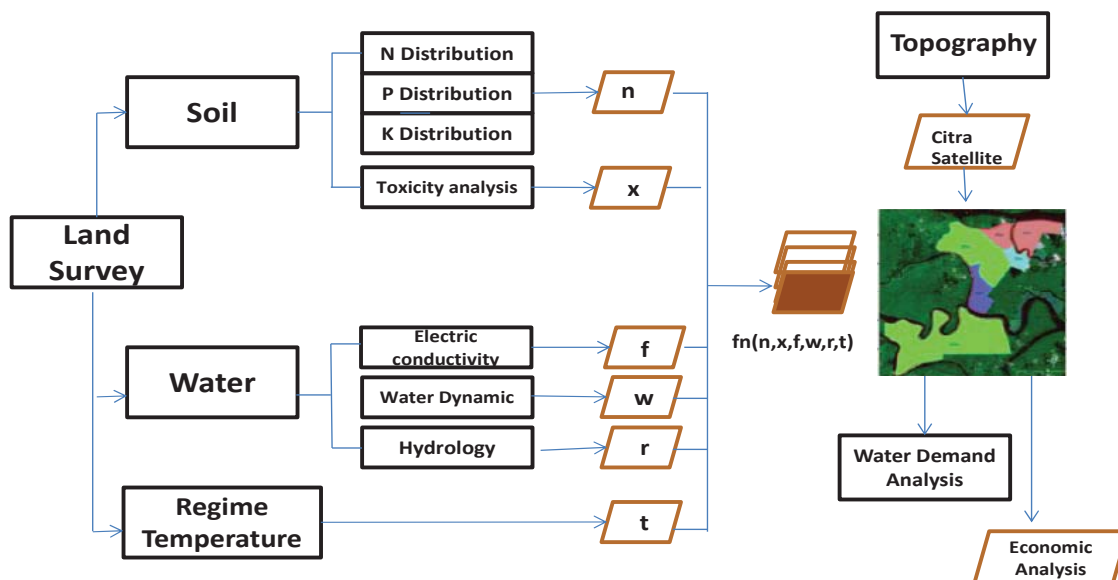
Land Survey

Soil

N Distribution

P Distribution

K Distribution

Toxicity analysis

n

x

Water

Electric conductivity

Water Dynamic

Hydrology

f

w

r

Regime Temperature

t

fn(n,x,f,w,r,t)

Topography

Citra Satellite

Water Demand Analysis

Economic Analysis